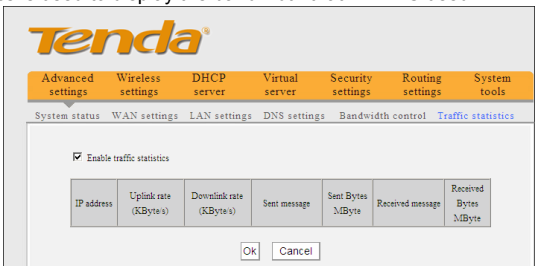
Tenda

Advanced settings | Wireless settings | DHCP server | Virtual server | Security settings | Routing settings | System tools

System status | WAN settings | LAN settings | DNS settings | Bandwidth control | Traffic statistics

Enable traffic statistics

| IP address | Uplink rate (KByte/s) | Downlink rate (KByte/s) | Sent message | Sent Bytes MByte | Received message | Received Bytes MByte |
|---|---|---|---|---|---|---|

Ok Cancel